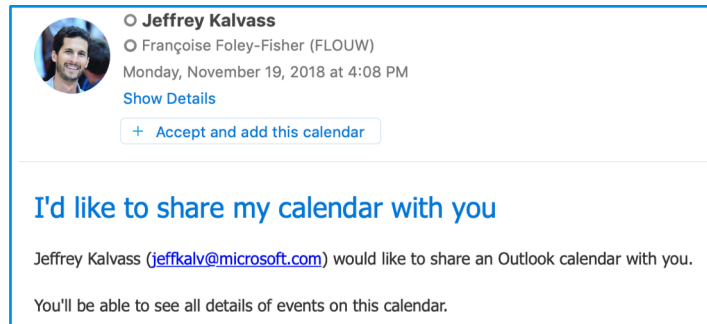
Jeffrey Kalvass
Françoise Foley-Fisher (FLOUW)
Monday, November 19, 2018 at 4:08 PM
Show Details
+ Accept and add this calendar

I'd like to share my calendar with you

Jeffrey Kalvass (jeffkalv@microsoft.com) would like to share an Outlook calendar with you.

You'll be able to see all details of events on this calendar.